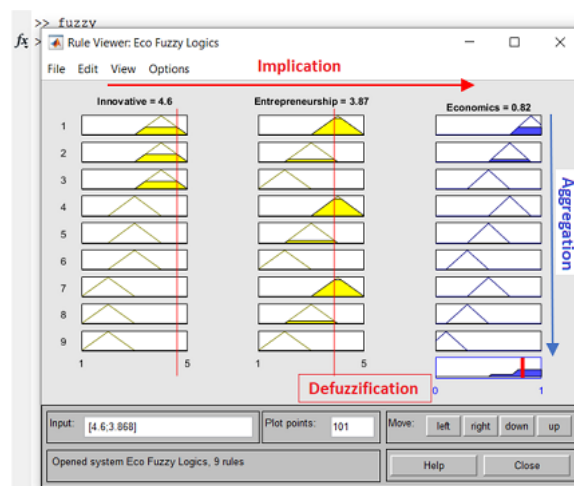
>> fuzzy

$f_x$ >

Rule Viewer: Eco Fuzzy Logics

File Edit View Options

Implication

Innovative = 4.6

Entrepreneurship = 3.87

Economics = 0.82

1
2
3
4
5
6
7
8
9

Aggregation

1 5

1 5

0 1

Defuzzification

Input: [4.6;3.868]

Plot points: 101

Move: left right down up

Opened system Eco Fuzzy Logics, 9 rules

Help

Close